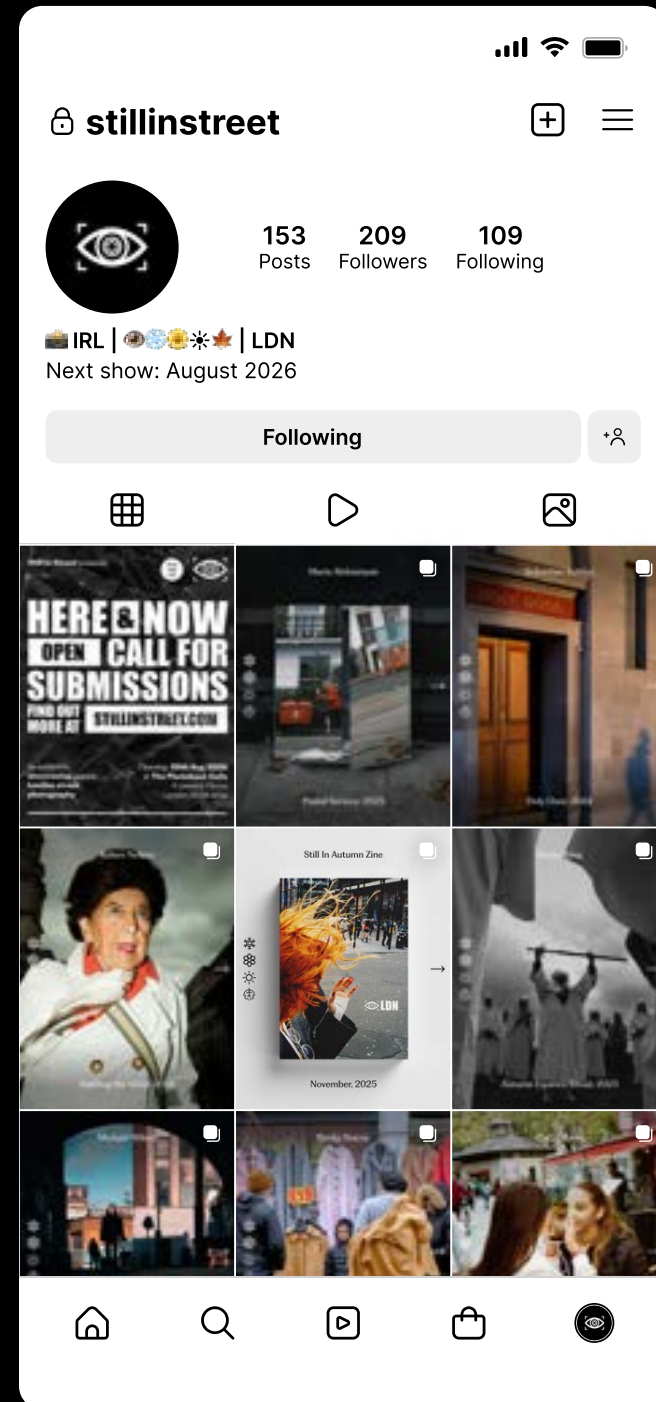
stillinstreet

153 Posts
209 Followers
109 Following

📸 IRL | 👁❄️🌼☀🍁 | LDN
Next show: August 2026

Following

HERE & NOW
OPEN CALL FOR SUBMISSIONS
FIND OUT MORE AT STILLINSTREET.COM

Still In Autumn Zine
LDN
November, 2025